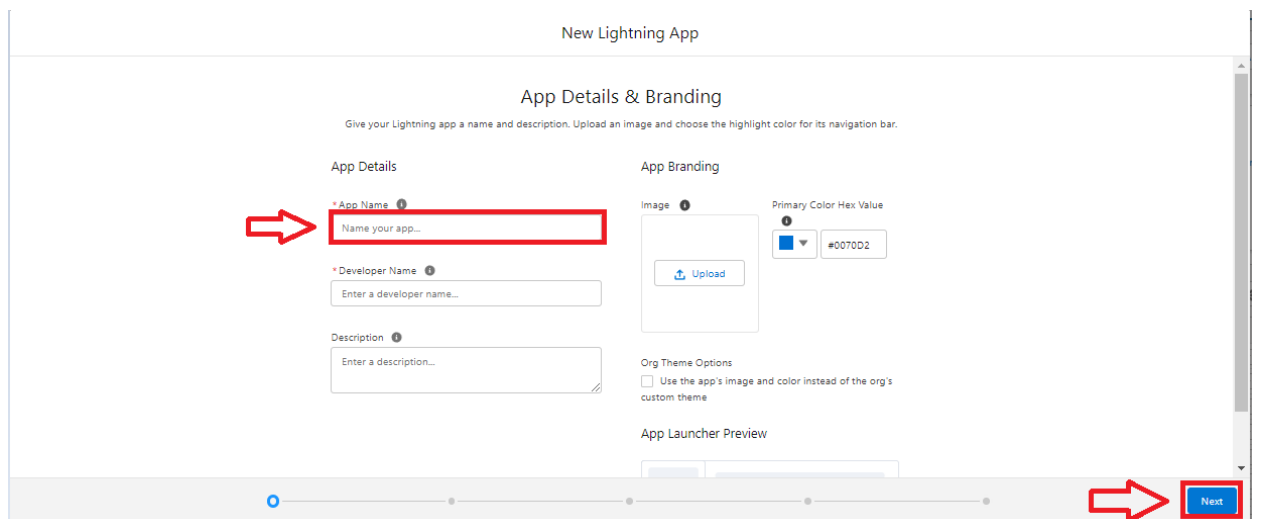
New Lightning App

App Details & Branding

Give your Lightning app a name and description. Upload an image and choose the highlight color for its navigation bar.

App Details

* App Name

Name your app...

* Developer Name

Enter a developer name...

Description

Enter a description...

App Branding

Image

Upload

Primary Color Hex Value

#0070D2

Org Theme Options

Use the app's image and color instead of the org's custom theme

App Launcher Preview

Next